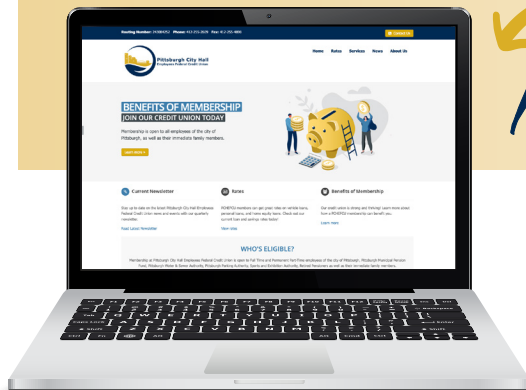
Routing Number: 243084752 Phone: 412-255-2629 Fax: 412-255-4880

Pittsburgh City Hall
Employees Federal Credit Union

Home Rates Services News About Us

BENEFITS OF MEMBERSHIP
JOIN OUR CREDIT UNION TODAY

Membership is open to all employees of the city of Pittsburgh, as well as their immediate family members.

LEARN MORE

Current Newsletter

Stay up to date on the latest Pittsburgh City Hall Employees Federal Credit Union news and events with our quarterly newsletter.

Read Latest Newsletter

Rates

PCHEFCU members can get great rates on vehicle loans, personal loans, and home equity loans. Check out our current loan and savings rates below!

Learn More

Benefits of Membership

Start credit union is strong and thriving! Learn more about how a PCHEFCU membership can benefit you.

Learn more

WHO'S ELIGIBLE?

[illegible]